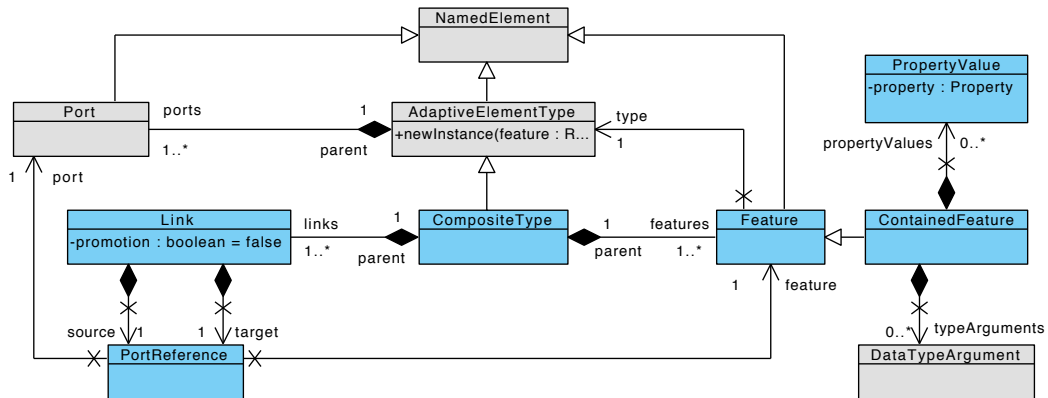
NamedElement

PropertyValue
-property : Property

Port

ports

1

AdaptiveElementType
+newInstance(feature : R...

type

1

1..*

parent

propertyValues

0..*

1

port

Link
-promotion : boolean = false

links

1

1..*

parent

CompositeType

1

parent

features

1..*

Feature

ContainedFeature

1

feature

source

1

1

target

0..*

typeArguments

PortReference

DataTypeArgument